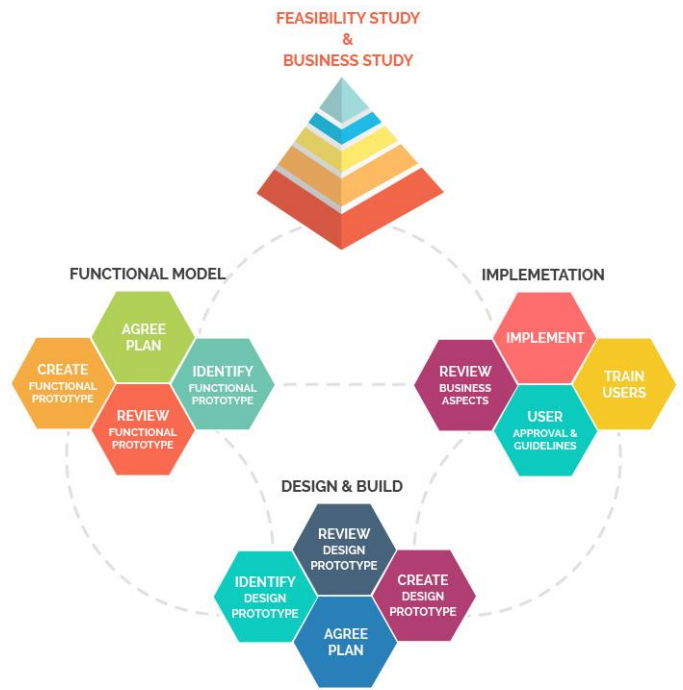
FEASIBILITY STUDY
&
BUSINESS STUDY

FUNCTIONAL MODEL

AGREE PLAN

CREATE FUNCTIONAL PROTOTYPE

IDENTIFY FUNCTIONAL PROTOTYPE

REVIEW FUNCTIONAL PROTOTYPE

IMPLEMETATION

IMPLEMENT

REVIEW BUSINESS ASPECTS

TRAIN USERS

USER APPROVAL & GUIDELINES

DESIGN & BUILD

REVIEW DESIGN PROTOTYPE

IDENTIFY DESIGN PROTOTYPE

CREATE DESIGN PROTOTYPE

AGREE PLAN